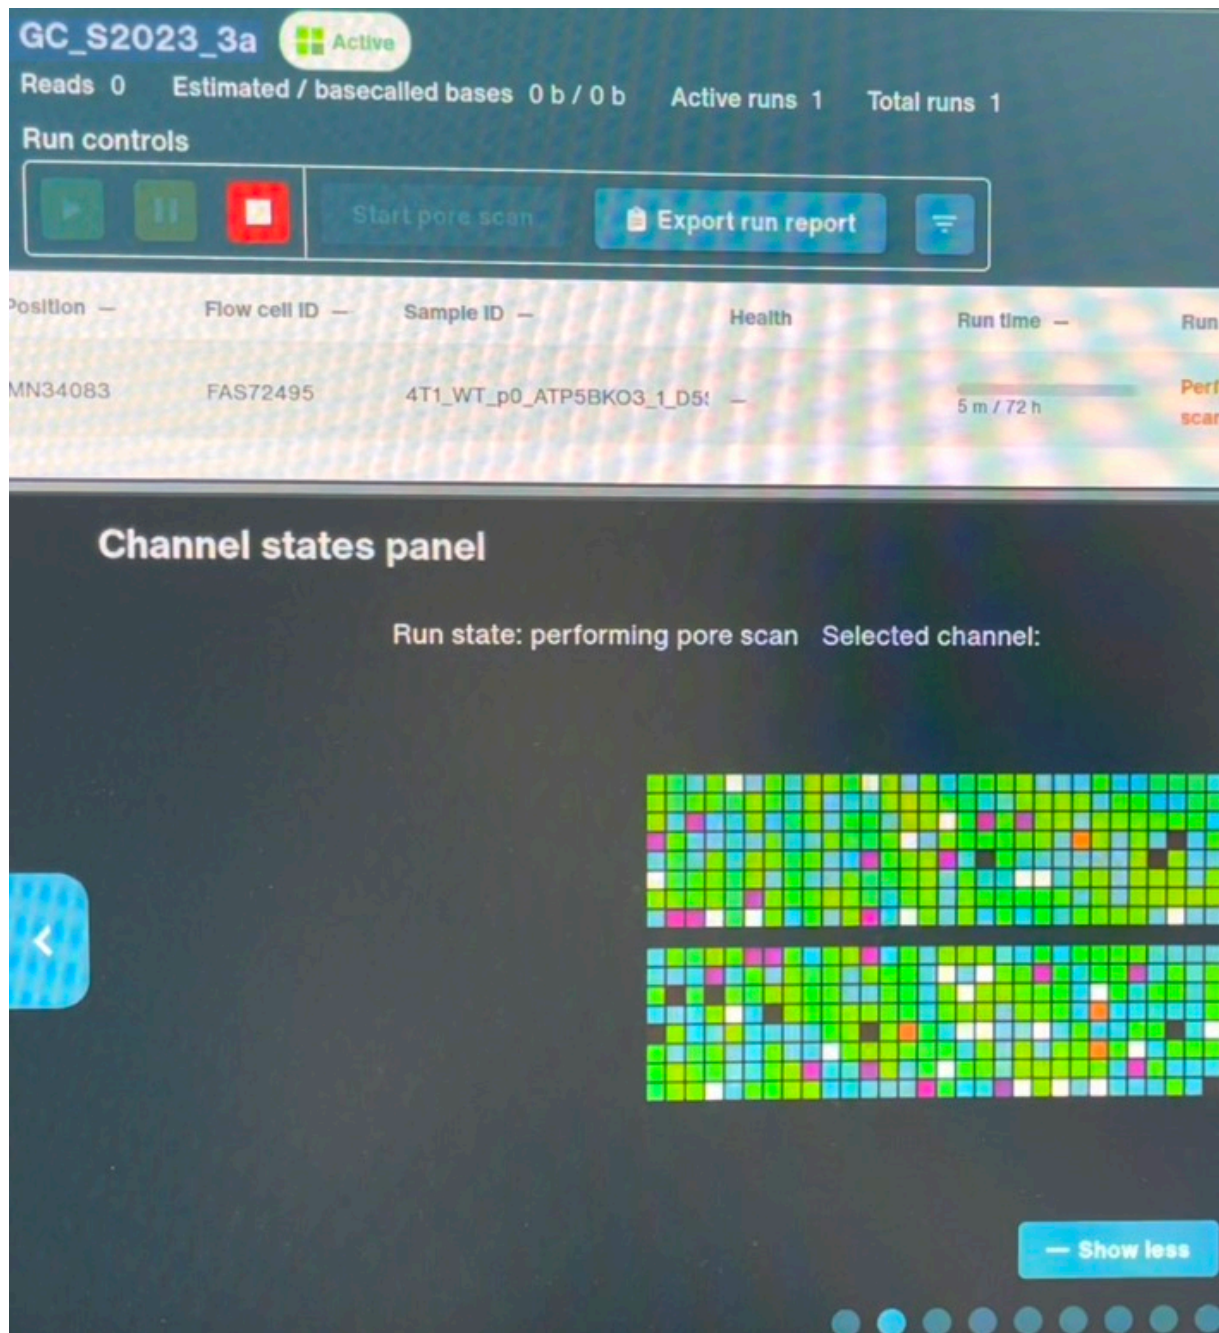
GC_S2023_3a Active

Reads 0 Estimated / basecalled bases 0 b / 0 b Active runs 1 Total runs 1

Run controls

Start pore scan Export run report

| Position – | Flow cell ID – | Sample ID – | Health | Run time – | Run |
|---|---|---|---|---|---|
| MN34083 | FAS72495 | 4T1_WT_p0_ATP5BKO3_1_D5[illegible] | – | 5 m / 72 h | Perf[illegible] scan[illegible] |

Channel states panel

Run state: performing pore scan Selected channel:

– Show less